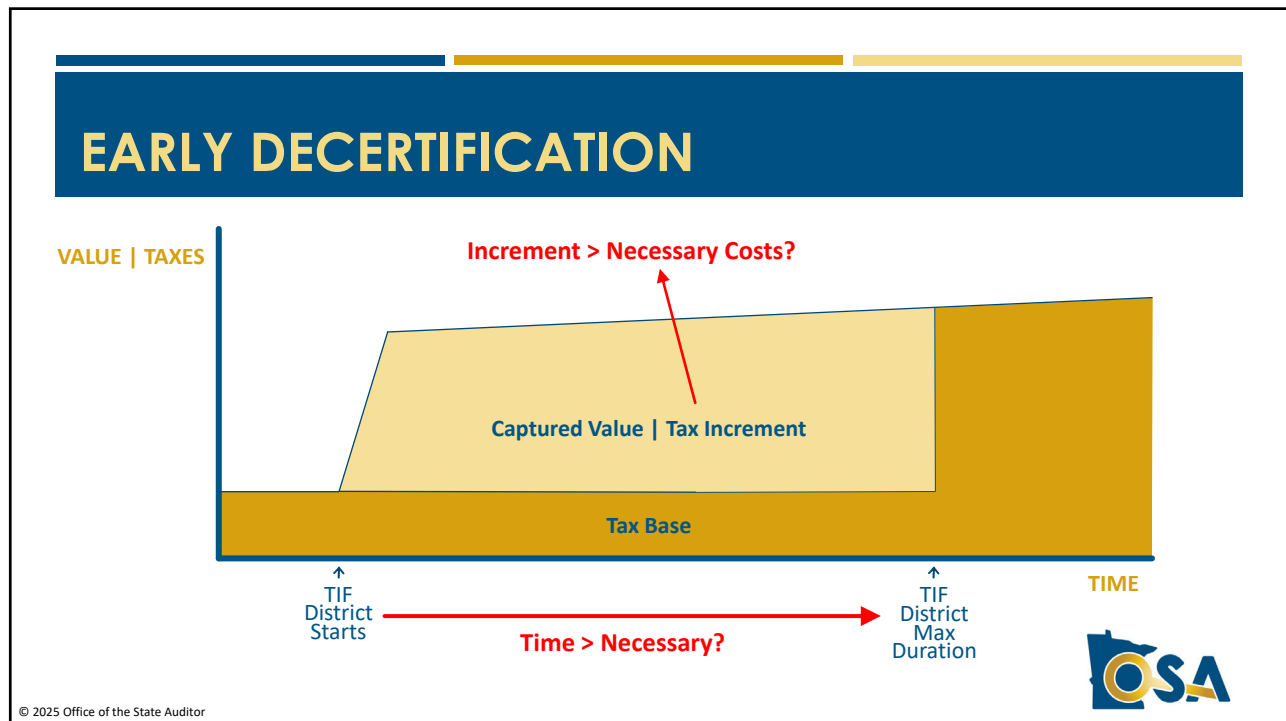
EARLY DECERTIFICATION

VALUE | TAXES

Increment > Necessary Costs?

Captured Value | Tax Increment

Tax Base

TIF District Starts

TIF District Max Duration

TIME

Time > Necessary?

OSA

© 2025 Office of the State Auditor